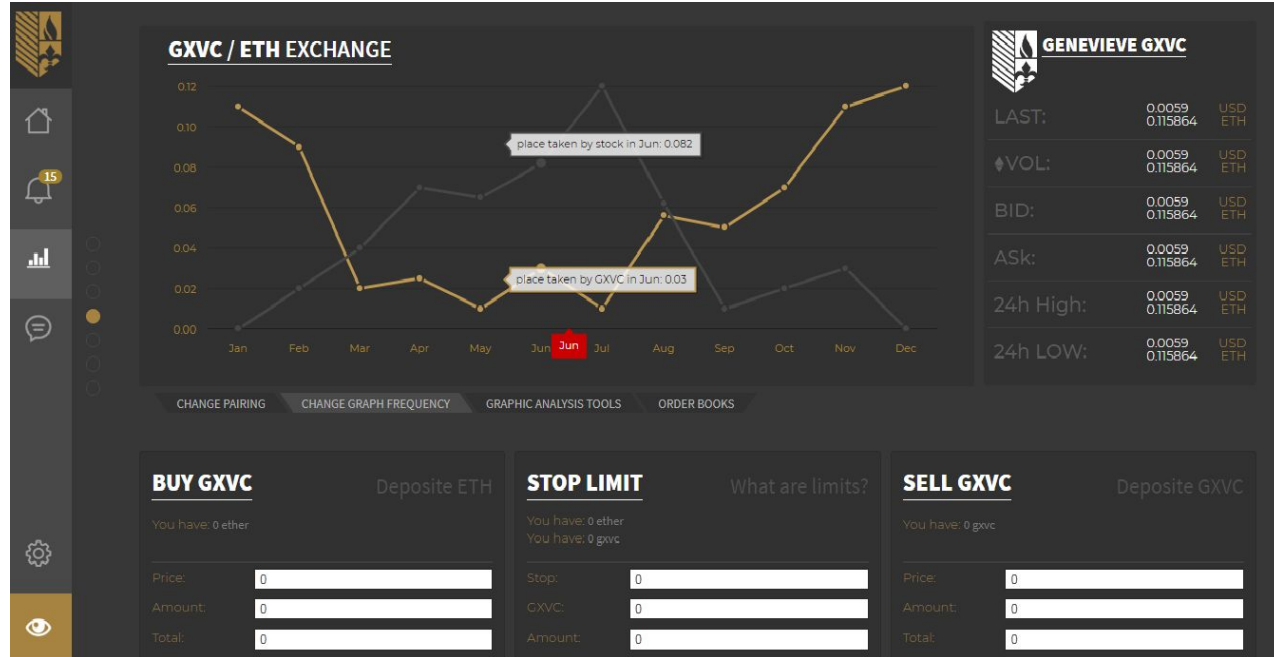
15

GXVC / ETH EXCHANGE

0.12
0.10
0.08
0.06
0.04
0.02
0.00

place taken by stock in Jun: 0.082

place taken by GXVC in Jun: 0.03

Jan Feb Mar Apr May Jun Jun Jul Aug Sep Oct Nov Dec

GENEVIEVE GXVC

| | | |
|---|---|---|
| LAST: | 0.0059 0.115864 | USD ETH |
| ♦VOL: | 0.0059 0.115864 | USD ETH |
| BID: | 0.0059 0.115864 | USD ETH |
| ASk: | 0.0059 0.115864 | USD ETH |
| 24h High: | 0.0059 0.115864 | USD ETH |
| 24h LOW: | 0.0059 0.115864 | USD ETH |

CHANGE PAIRING CHANGE GRAPH FREQUENCY GRAPHIC ANALYSIS TOOLS ORDER BOOKS

BUY GXVC
Deposite ETH
You have: 0 ether
Price: 0
Amount: 0
Total: 0

STOP LIMIT
What are limits?
You have: 0 ether
You have: 0 gxvc
Stop: 0
GXVC: 0
Amount: 0

SELL GXVC
Deposite GXVC
You have: 0 gxvc
Price: 0
Amount: 0
Total: 0